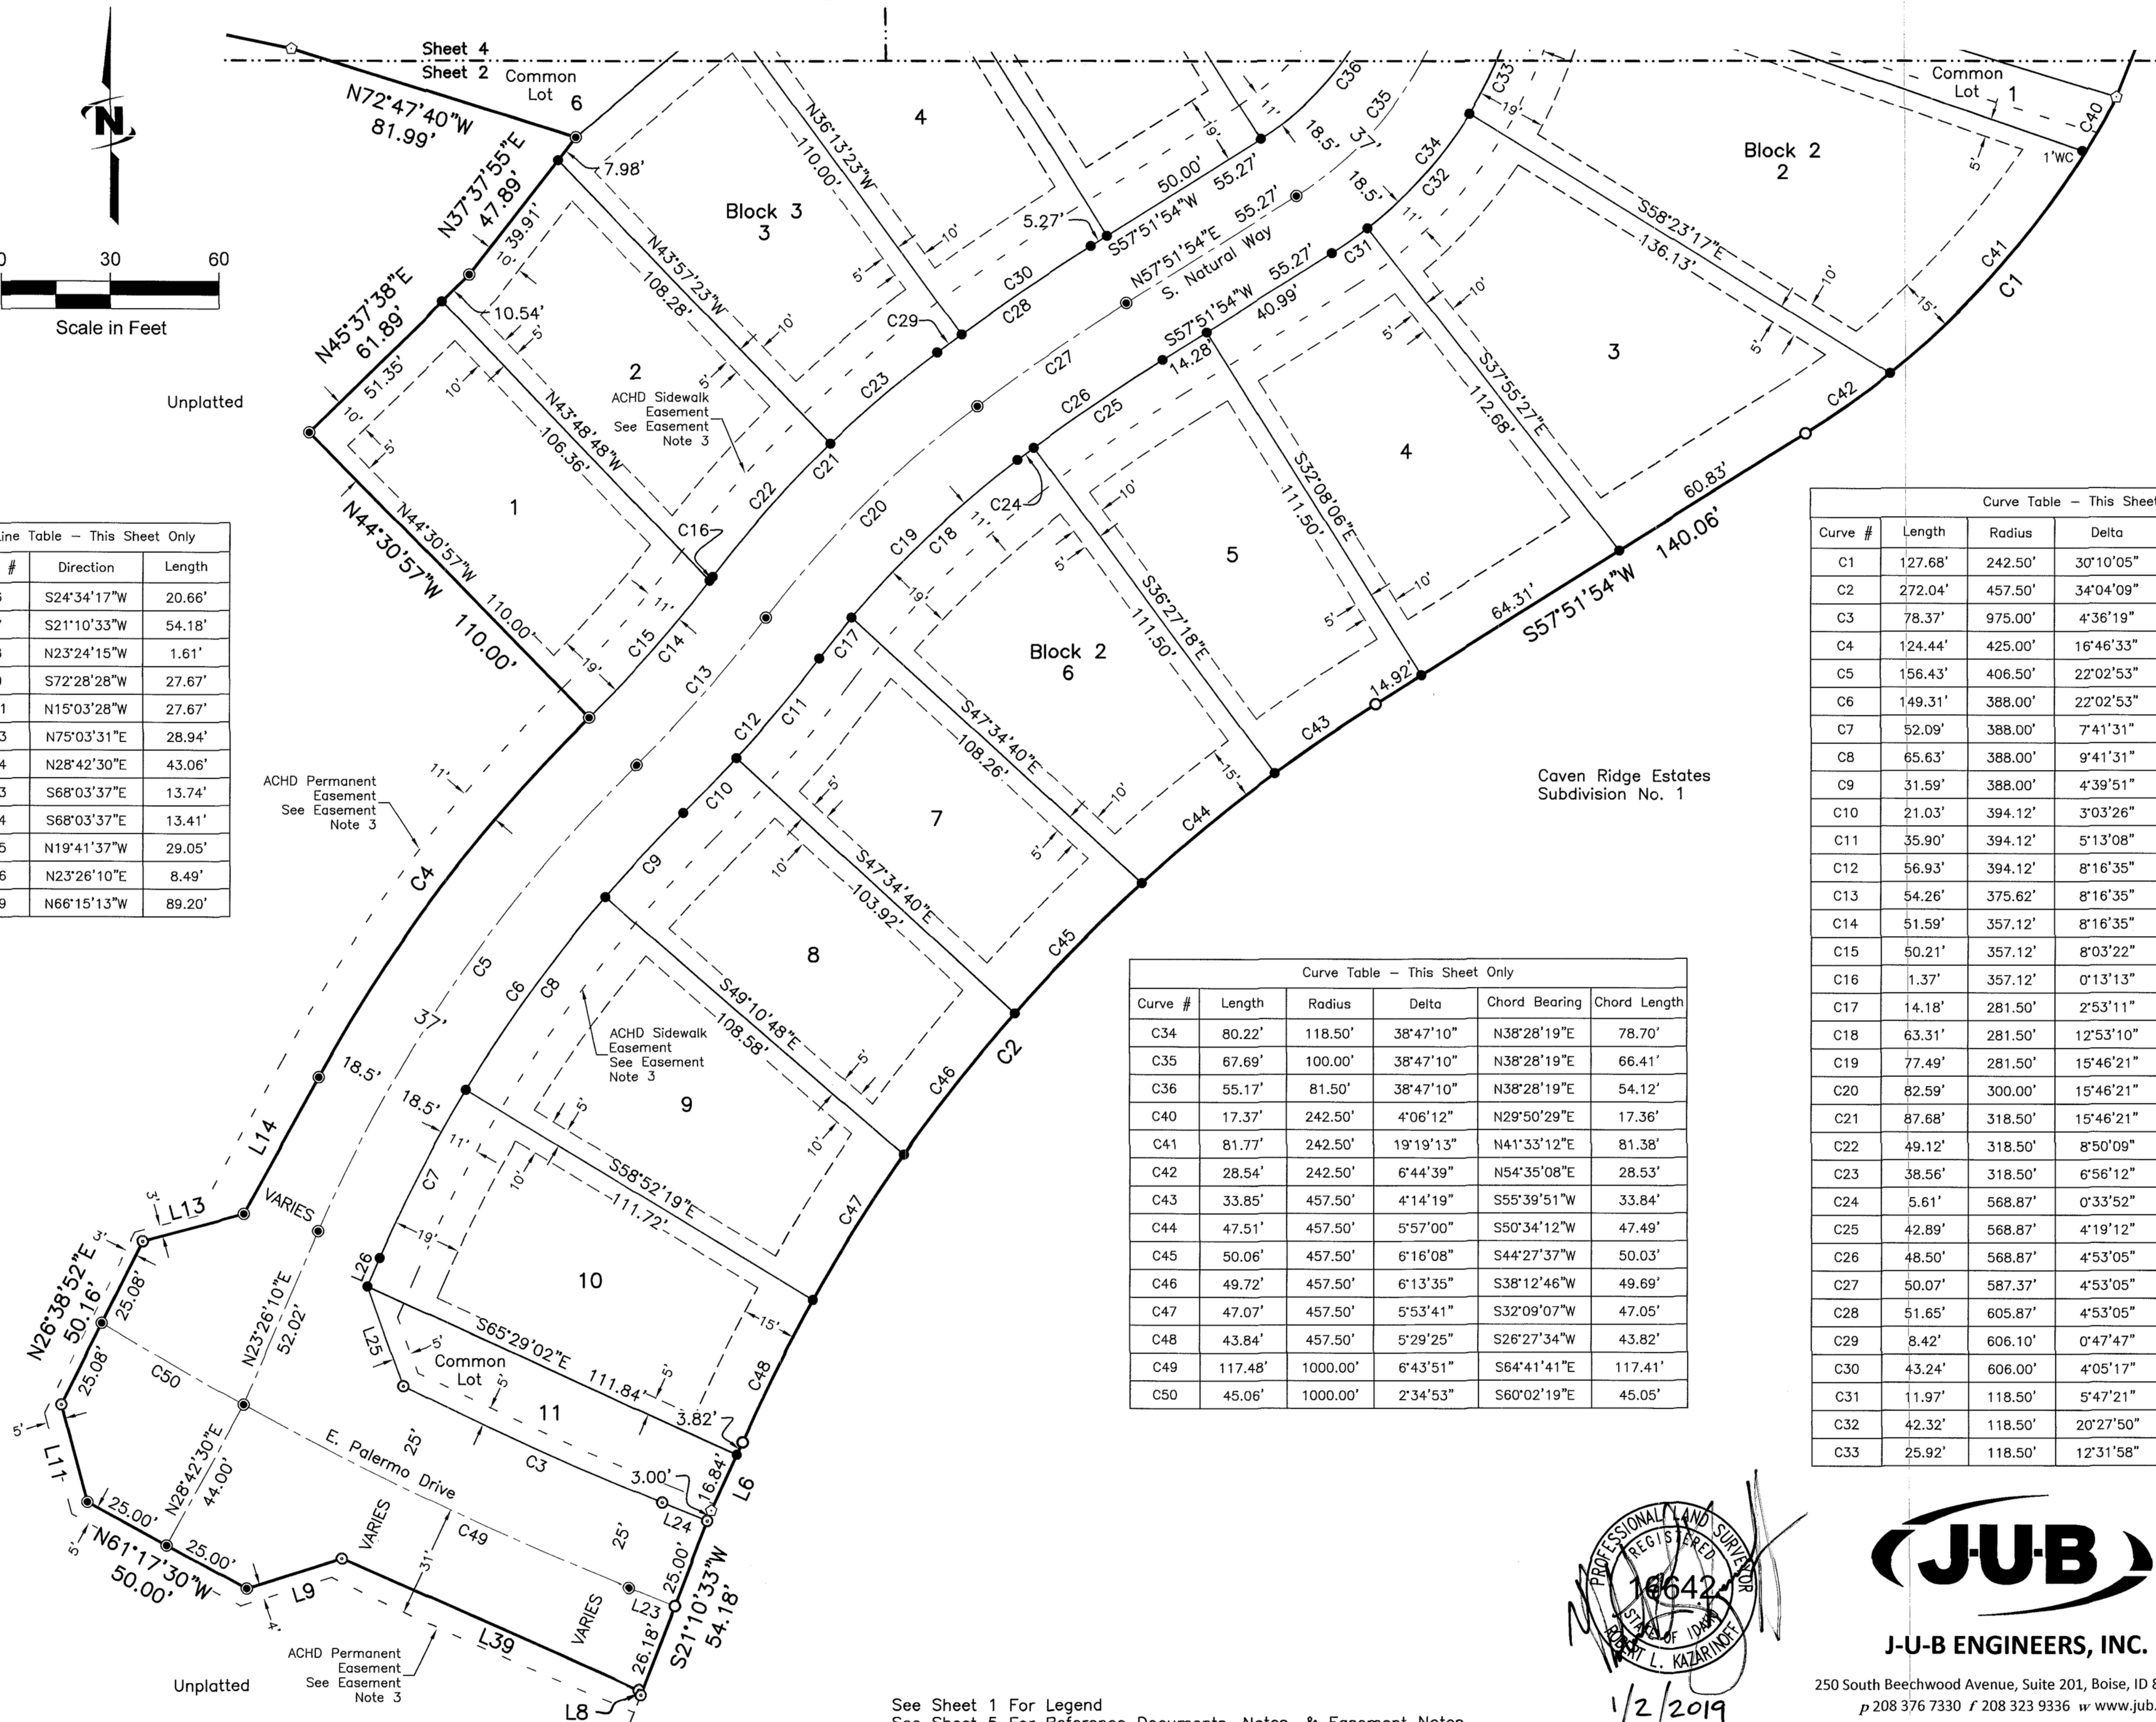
Sheet 4
Sheet 2
Common Lot 6
N72°47'40"W 81.99'
N37°37'55"E 47.89'
39.91'
7.98'
N45°37'38"E 61.89'
10.54'
51.35'
N43°57'23"W 108.28'
N36°13'23"W 110.00'
Block 3
3
4
2
1
N43°48'48"W 106.36'
N44°30'57"W 110.00'
N44°30'57"W 110.00'
ACHD Sidewalk Easement See Easement Note 3
Unplatted
0 30 60
Scale in Feet
Common Lot 1
Block 2
2
S58°23'17"E 136.13'
1'WC
C40
C41
C1
C42
3
S37°55'27"E 112.68'
4
S32°08'06"E 111.50'
5
S36°27'18"E 111.50'
60.83'
140.06'
S57°51'54"W
64.31'
14.92'
50.00'
S57°51'54"W 55.27'
5.27'
N57°51'54"E 55.27'
S. Natural Way
S57°51'54"W 55.27'
40.99'
14.28'
C36 C35 C33 C34 C32 C31 C30 C29 C28 C27 C26 C25 C24 C23 C22 C21 C20 C19 C18 C17 C16 C15 C14 C13 C12 C11 C10 C9 C8 C6 C5 C4 C7 C2 C43 C44 C45 C46 C47 C48 C50 C49 C3
18.5'
37'
Block 2
6
7
S47°34'40"E 108.26'
8
S47°34'40"E 103.92'
9
S49°10'48"E 108.58'
10
S58°52'19"E 111.72'
S65°29'02"E 111.84'
3.82'
Common Lot
11
ACHD Sidewalk Easement See Easement Note 3
ACHD Permanent Easement See Easement Note 3
Caven Ridge Estates Subdivision No. 1
18.5'
VARIES
N23°26'10"E 52.02'
N26°38'52"E 50.16'
25.08'
25.08'
E. Palermo Drive
N28°42'30"E 44.00'
25.00'
25.00'
N61°17'30"W 50.00'
L13 L14 L11 L9 L39 L8 L26 L25 L24 L23 L6
3.00'
16.84'
25.00'
26.18'
S21°10'33"W 54.18'
VARIES
31'
ACHD Permanent Easement See Easement Note 3
Unplatted
See Sheet 1 For Legend

Line Table – This Sheet Only
| # | Direction | Length |
|---|---|---|
| 6 | S24°34'17"W | 20.66' |
| 7 | S21°10'33"W | 54.18' |
| 8 | N23°24'15"W | 1.61' |
| 9 | S72°28'28"W | 27.67' |
| 11 | N15°03'28"W | 27.67' |
| 13 | N75°03'31"E | 28.94' |
| 14 | N28°42'30"E | 43.06' |
| 23 | S68°03'37"E | 13.74' |
| 24 | S68°03'37"E | 13.41' |
| 25 | N19°41'37"W | 29.05' |
| 26 | N23°26'10"E | 8.49' |
| 39 | N66°15'13"W | 89.20' |

Curve Table – This Sheet Only
| Curve # | Length | Radius | Delta | Chord Bearing | Chord Length |
|---|---|---|---|---|---|
| C34 | 80.22' | 118.50' | 38°47'10" | N38°28'19"E | 78.70' |
| C35 | 67.69' | 100.00' | 38°47'10" | N38°28'19"E | 66.41' |
| C36 | 55.17' | 81.50' | 38°47'10" | N38°28'19"E | 54.12' |
| C40 | 17.37' | 242.50' | 4°06'12" | N29°50'29"E | 17.36' |
| C41 | 81.77' | 242.50' | 19°19'13" | N41°33'12"E | 81.38' |
| C42 | 28.54' | 242.50' | 6°44'39" | N54°35'08"E | 28.53' |
| C43 | 33.85' | 457.50' | 4°14'19" | S55°39'51"W | 33.84' |
| C44 | 47.51' | 457.50' | 5°57'00" | S50°34'12"W | 47.49' |
| C45 | 50.06' | 457.50' | 6°16'08" | S44°27'37"W | 50.03' |
| C46 | 49.72' | 457.50' | 6°13'35" | S38°12'46"W | 49.69' |
| C47 | 47.07' | 457.50' | 5°53'41" | S32°09'07"W | 47.05' |
| C48 | 43.84' | 457.50' | 5°29'25" | S26°27'34"W | 43.82' |
| C49 | 117.48' | 1000.00' | 6°43'51" | S64°41'41"E | 117.41' |
| C50 | 45.06' | 1000.00' | 2°34'53" | S60°02'19"E | 45.05' |

Curve Table – This Sheet
| Curve # | Length | Radius | Delta |
|---|---|---|---|
| C1 | 127.68' | 242.50' | 30°10'05" |
| C2 | 272.04' | 457.50' | 34°04'09" |
| C3 | 78.37' | 975.00' | 4°36'19" |
| C4 | 124.44' | 425.00' | 16°46'33" |
| C5 | 156.43' | 406.50' | 22°02'53" |
| C6 | 149.31' | 388.00' | 22°02'53" |
| C7 | 52.09' | 388.00' | 7°41'31" |
| C8 | 65.63' | 388.00' | 9°41'31" |
| C9 | 31.59' | 388.00' | 4°39'51" |
| C10 | 21.03' | 394.12' | 3°03'26" |
| C11 | 35.90' | 394.12' | 5°13'08" |
| C12 | 56.93' | 394.12' | 8°16'35" |
| C13 | 54.26' | 375.62' | 8°16'35" |
| C14 | 51.59' | 357.12' | 8°16'35" |
| C15 | 50.21' | 357.12' | 8°03'22" |
| C16 | 1.37' | 357.12' | 0°13'13" |
| C17 | 14.18' | 281.50' | 2°53'11" |
| C18 | 63.31' | 281.50' | 12°53'10" |
| C19 | 77.49' | 281.50' | 15°46'21" |
| C20 | 82.59' | 300.00' | 15°46'21" |
| C21 | 87.68' | 318.50' | 15°46'21" |
| C22 | 49.12' | 318.50' | 8°50'09" |
| C23 | 38.56' | 318.50' | 6°56'12" |
| C24 | 5.61' | 568.87' | 0°33'52" |
| C25 | 42.89' | 568.87' | 4°19'12" |
| C26 | 48.50' | 568.87' | 4°53'05" |
| C27 | 50.07' | 587.37' | 4°53'05" |
| C28 | 51.65' | 605.87' | 4°53'05" |
| C29 | 8.42' | 606.10' | 0°47'47" |
| C30 | 43.24' | 606.00' | 4°05'17" |
| C31 | 11.97' | 118.50' | 5°47'21" |
| C32 | 42.32' | 118.50' | 20°27'50" |
| C33 | 25.92' | 118.50' | 12°31'58" |

PROFESSIONAL LAND SURVEYOR
REGISTERED
16642
STATE OF IDAHO
ROBERT L. KAZARINOFF
1/2/2019
J-U-B
J-U-B ENGINEERS, INC.
250 South Beechwood Avenue, Suite 201, Boise, ID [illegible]
p 208 376 7330 f 208 323 9336 w www.jub.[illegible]